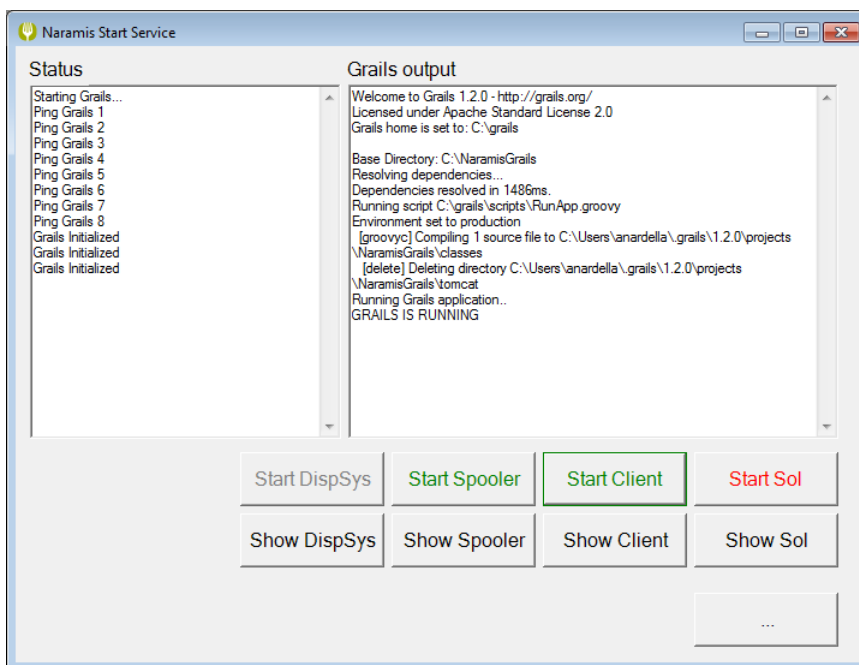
Naramis Start Service

Status

Starting Grails...
Ping Grails 1
Ping Grails 2
Ping Grails 3
Ping Grails 4
Ping Grails 5
Ping Grails 6
Ping Grails 7
Ping Grails 8
Grails Initialized
Grails Initialized
Grails Initialized

Grails output

Welcome to Grails 1.2.0 - http://grails.org/
Licensed under Apache Standard License 2.0
Grails home is set to: C:\grails

Base Directory: C:\NaramisGrails
Resolving dependencies...
Dependencies resolved in 1486ms.
Running script C:\grails\scripts\RunApp.groovy
Environment set to production
[groovyc] Compiling 1 source file to C:\Users\anardella\.grails\1.2.0\projects\NaramisGrails\classes
[delete] Deleting directory C:\Users\anardella\.grails\1.2.0\projects\NaramisGrails\tomcat
Running Grails application..
GRAILS IS RUNNING

Start DispSys
Start Spooler
Start Client
Start Sol
Show DispSys
Show Spooler
Show Client
Show Sol
...